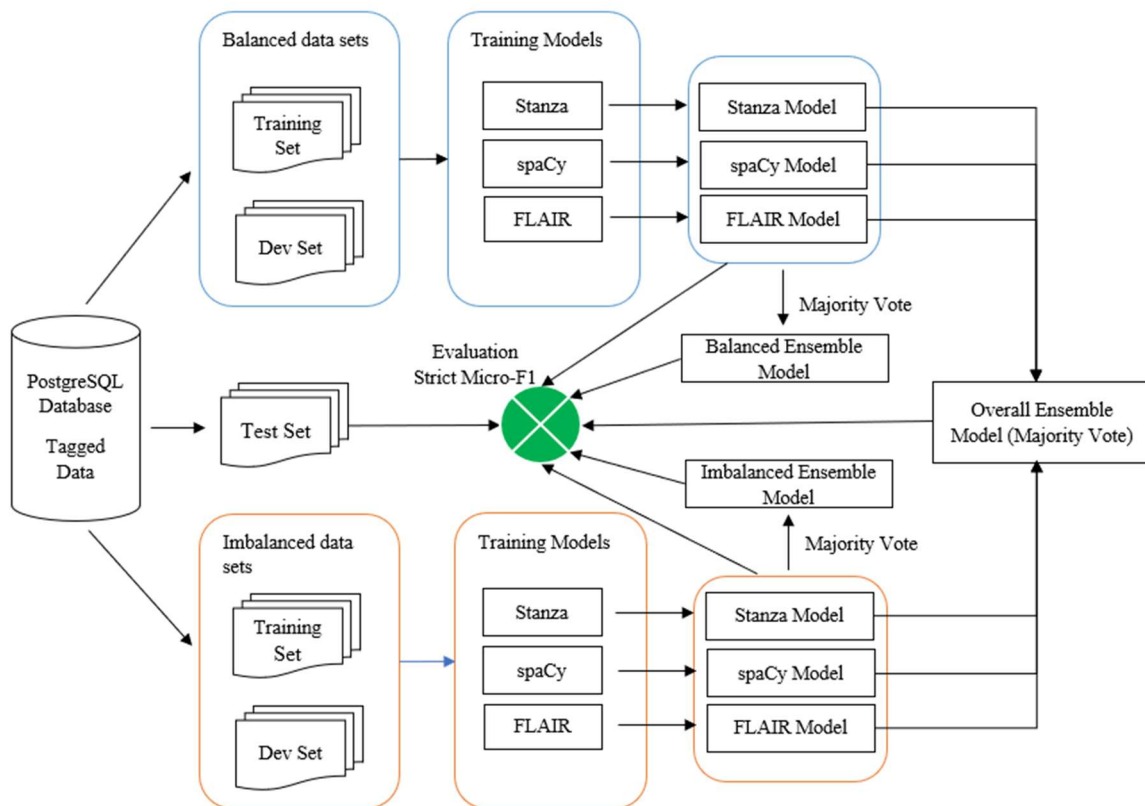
Balanced data sets

Training Set

Dev Set

Training Models

Stanza

spaCy

FLAIR

Stanza Model

spaCy Model

FLAIR Model

Majority Vote

PostgreSQL Database

Tagged Data

Evaluation Strict Micro-F1

Balanced Ensemble Model

Test Set

Overall Ensemble Model (Majority Vote)

Imbalanced Ensemble Model

Majority Vote

Imbalanced data sets

Training Set

Dev Set

Training Models

Stanza

spaCy

FLAIR

Stanza Model

spaCy Model

FLAIR Model